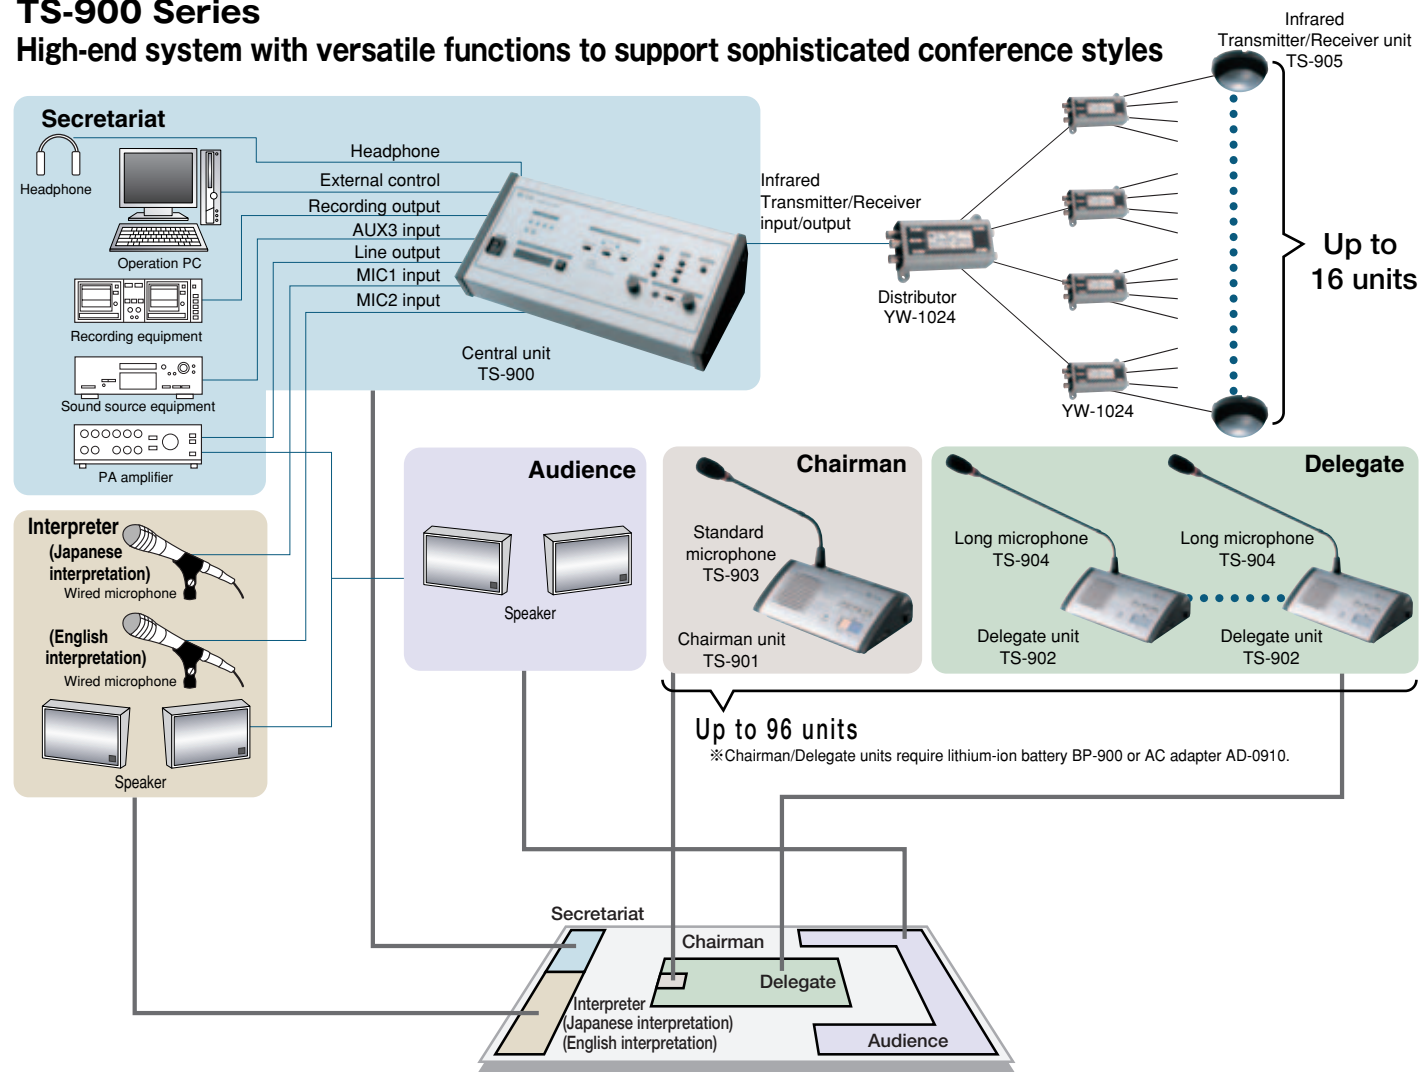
TS-900 Series
High-end system with versatile functions to support sophisticated conference styles

Infrared Transmitter/Receiver unit TS-905

Secretariat

Headphone

Headphone
External control
Recording output
AUX3 input
Line output
MIC1 input
MIC2 input

Operation PC

Recording equipment

Sound source equipment

PA amplifier

Central unit TS-900

Infrared Transmitter/Receiver input/output

Distributor YW-1024

YW-1024

Up to 16 units

Interpreter
(Japanese interpretation)
Wired microphone

(English interpretation)
Wired microphone

Speaker

Audience

Speaker

Chairman

Standard microphone TS-903

Chairman unit TS-901

Delegate

Long microphone TS-904

Long microphone TS-904

Delegate unit TS-902

Delegate unit TS-902

Up to 96 units
※Chairman/Delegate units require lithium-ion battery BP-900 or AC adapter AD-0910.

Secretariat
Chairman
Delegate
Interpreter
(Japanese interpretation)
(English interpretation)
Audience